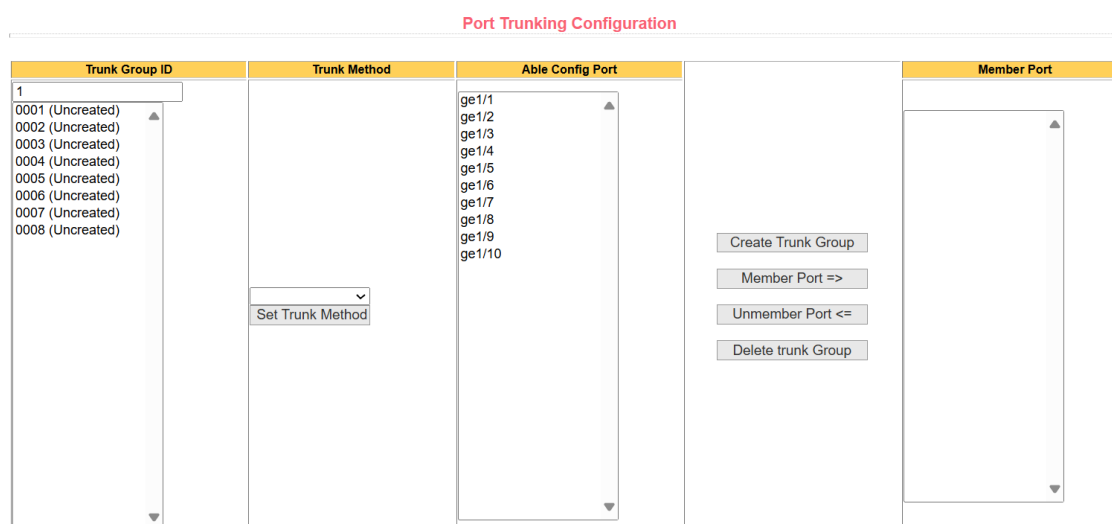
Port Trunking Configuration

| Trunk Group ID | Trunk Method | Able Config Port | | Member Port |
|---|---|---|---|---|
| 1 | | | | |

0001 (Uncreated)
0002 (Uncreated)
0003 (Uncreated)
0004 (Uncreated)
0005 (Uncreated)
0006 (Uncreated)
0007 (Uncreated)
0008 (Uncreated)

Set Trunk Method

ge1/1
ge1/2
ge1/3
ge1/4
ge1/5
ge1/6
ge1/7
ge1/8
ge1/9
ge1/10

Create Trunk Group
Member Port =>
Unmember Port <=
Delete trunk Group